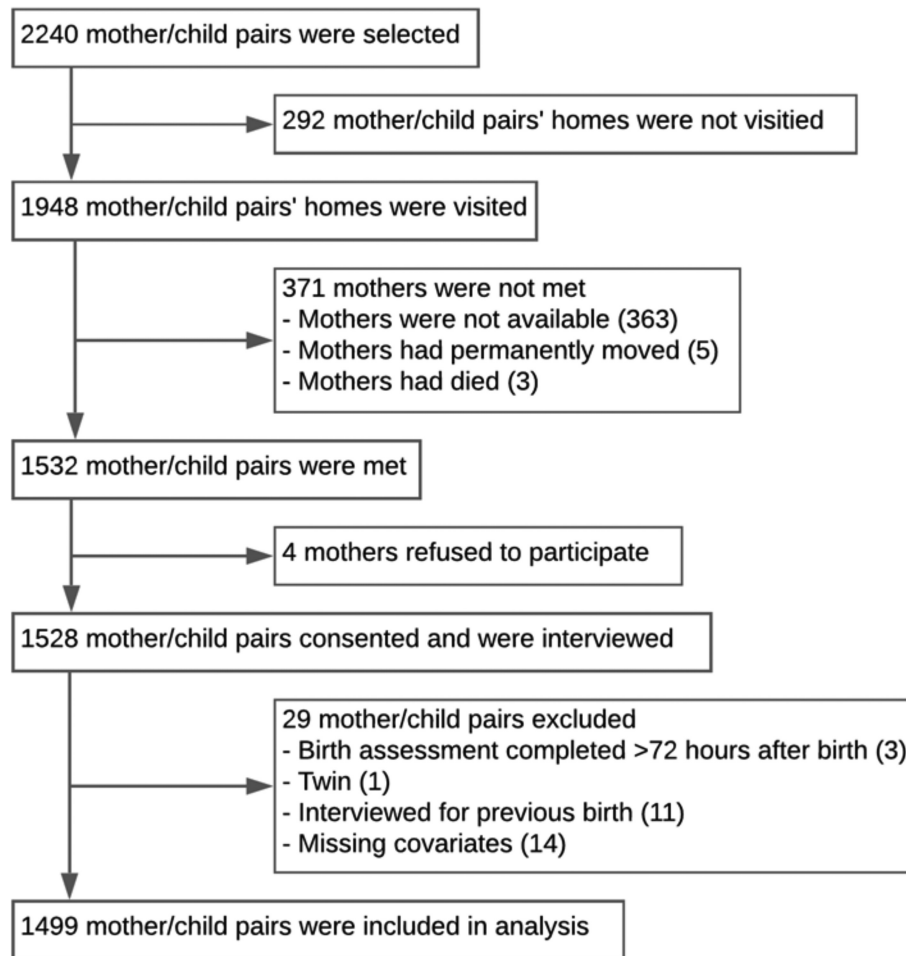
2240 mother/child pairs were selected

292 mother/child pairs' homes were not visitied

1948 mother/child pairs' homes were visited

371 mothers were not met
- Mothers were not available (363)
- Mothers had permanently moved (5)
- Mothers had died (3)

1532 mother/child pairs were met

4 mothers refused to participate

1528 mother/child pairs consented and were interviewed

29 mother/child pairs excluded
- Birth assessment completed >72 hours after birth (3)
- Twin (1)
- Interviewed for previous birth (11)
- Missing covariates (14)

1499 mother/child pairs were included in analysis